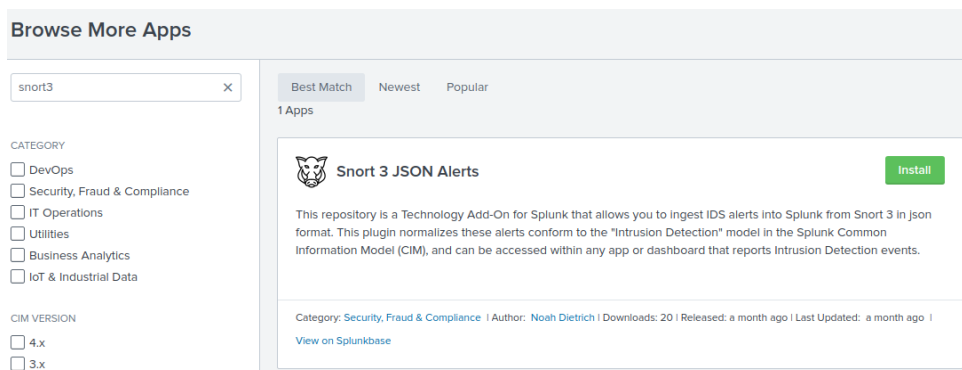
Browse More Apps

snort3 ×

CATEGORY

DevOps

Security, Fraud & Compliance

IT Operations

Utilities

Business Analytics

IoT & Industrial Data

CIM VERSION

4.x

3.x

Best Match Newest Popular

1 Apps

Snort 3 JSON Alerts

Install

This repository is a Technology Add-On for Splunk that allows you to ingest IDS alerts into Splunk from Snort 3 in json format. This plugin normalizes these alerts conform to the "Intrusion Detection" model in the Splunk Common Information Model (CIM), and can be accessed within any app or dashboard that reports Intrusion Detection events.

Category: Security, Fraud & Compliance | Author: Noah Dietrich | Downloads: 20 | Released: a month ago | Last Updated: a month ago |

View on Splunkbase